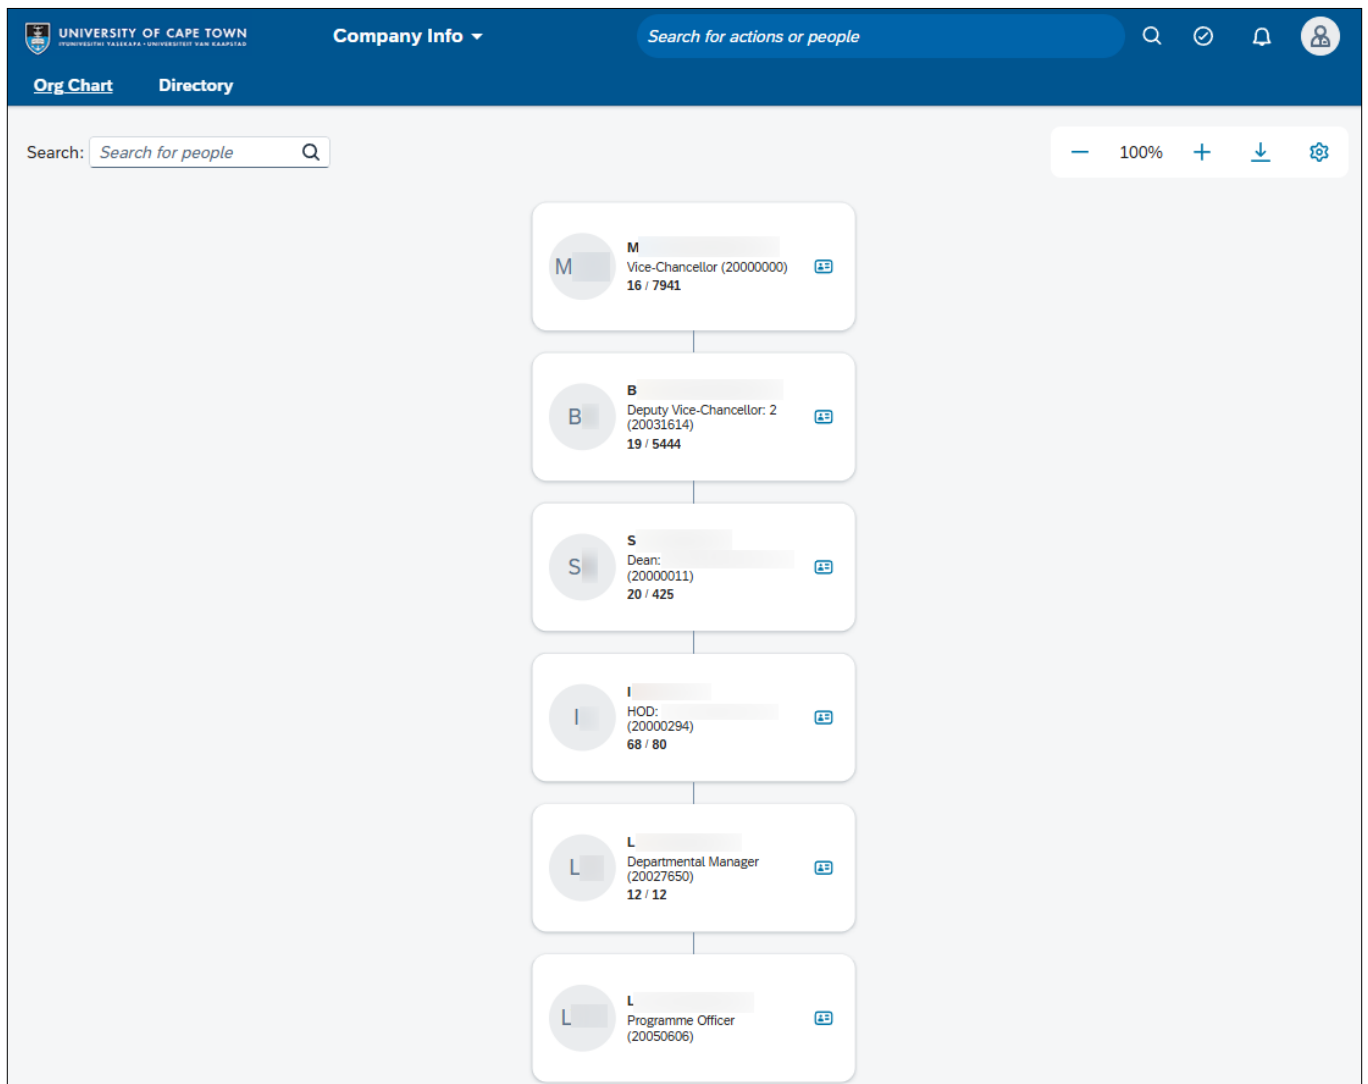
UNIVERSITY OF CAPE TOWN
IYUNIVESITHI YASEKAPA • UNIVERSITEIT VAN KAAPSTAD

Company Info

Search for actions or people

Org Chart Directory

Search: Search for people

100%

M
M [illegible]
Vice-Chancellor (20000000)
16 / 7941

B
B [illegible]
Deputy Vice-Chancellor: 2 (20031614)
19 / 5444

S
S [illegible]
Dean: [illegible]
(20000011)
20 / 425

I
I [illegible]
HOD: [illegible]
(20000294)
68 / 80

L
L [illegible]
Departmental Manager (20027650)
12 / 12

L
L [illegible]
Programme Officer (20050606)